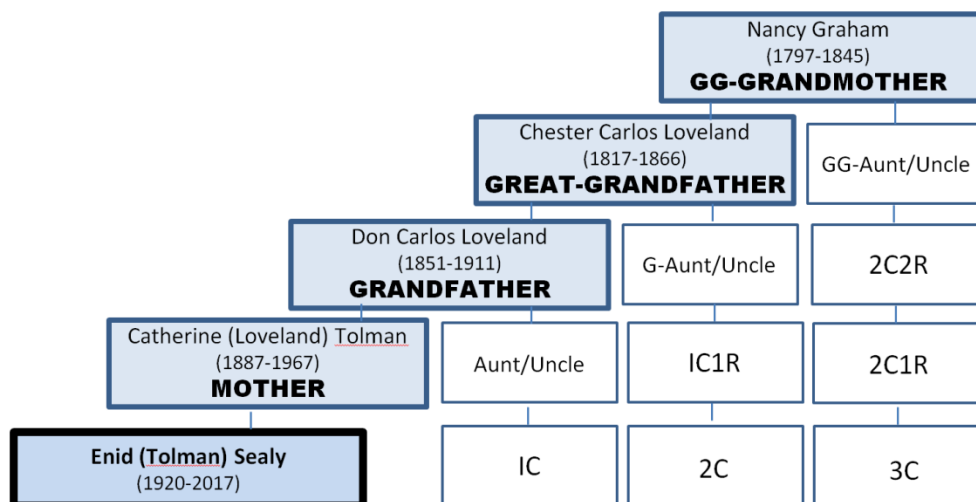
Nancy Graham
(1797-1845)
GG-GRANDMOTHER

Chester Carlos Loveland
(1817-1866)
GREAT-GRANDFATHER

GG-Aunt/Uncle

Don Carlos Loveland
(1851-1911)
GRANDFATHER

G-Aunt/Uncle

2C2R

Catherine (Loveland) Tolman
(1887-1967)
MOTHER

Aunt/Uncle

IC1R

2C1R

Enid (Tolman) Sealy
(1920-2017)

IC

2C

3C